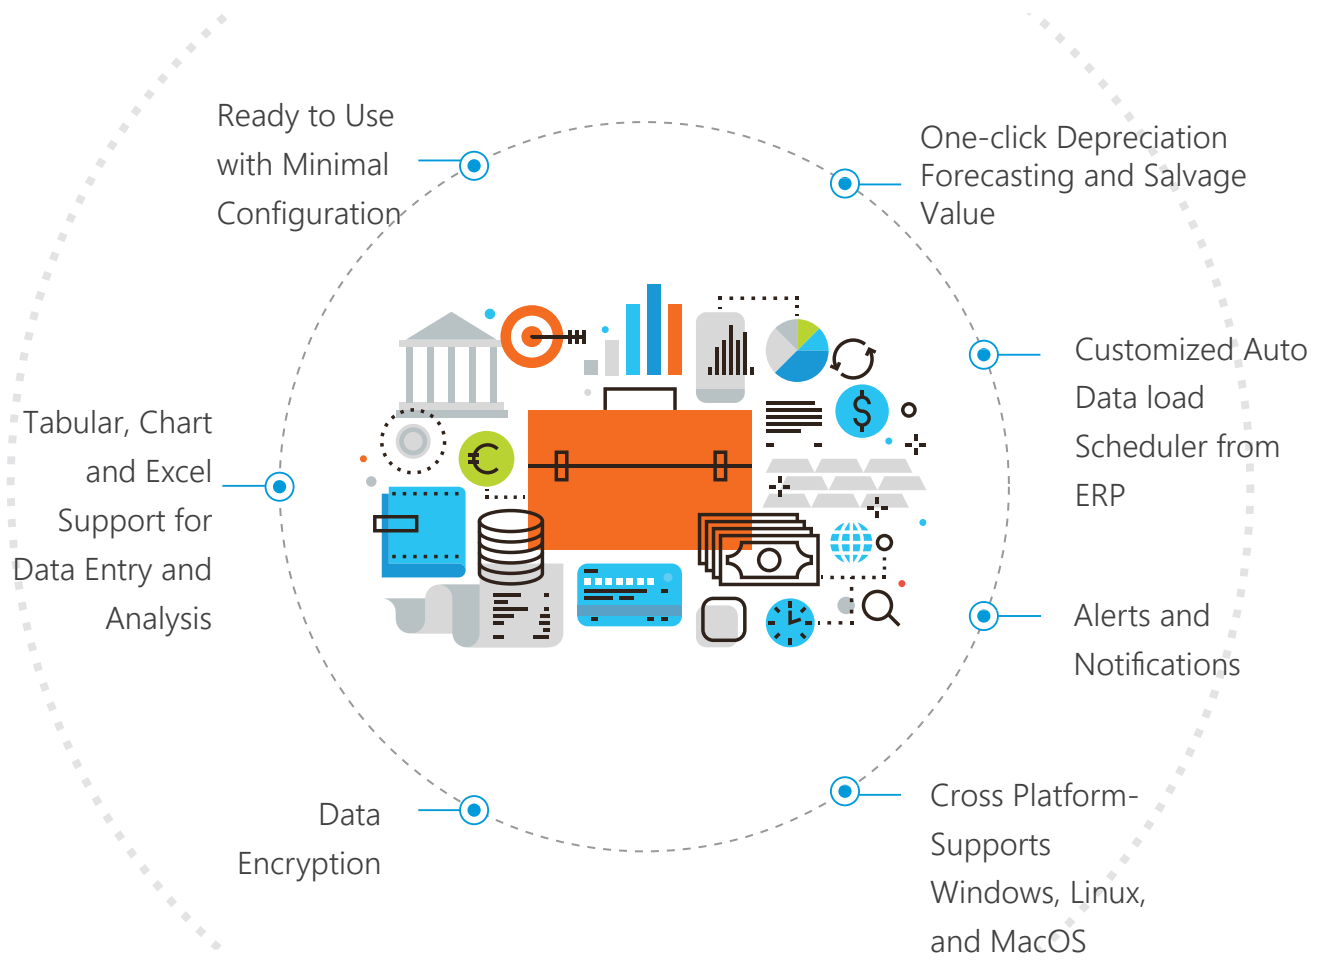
Ready to Use with Minimal Configuration

One-click Depreciation Forecasting and Salvage Value

Tabular, Chart and Excel Support for Data Entry and Analysis

Customized Auto Data load Scheduler from ERP

Alerts and Notifications

Data Encryption

Cross Platform-Supports Windows, Linux, and MacOS